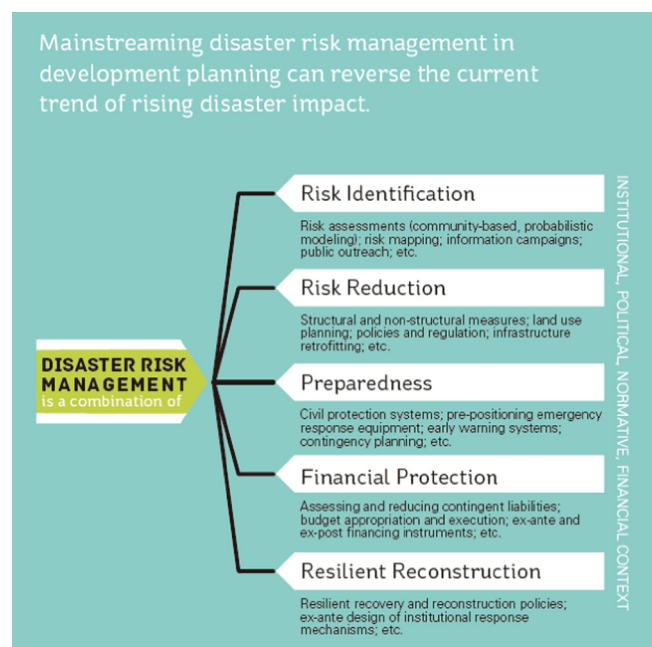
Mainstreaming disaster risk management in development planning can reverse the current trend of rising disaster impact.

DISASTER RISK MANAGEMENT is a combination of

Risk Identification

Risk assessments (community-based, probabilistic modeling); risk mapping; information campaigns; public outreach; etc.

Risk Reduction

Structural and non-structural measures; land use planning; policies and regulation; infrastructure retrofitting; etc.

Preparedness

Civil protection systems; pre-positioning emergency response equipment; early warning systems; contingency planning; etc.

Financial Protection

Assessing and reducing contingent liabilities; budget appropriation and execution; ex-ante and ex-post financing instruments; etc.

Resilient Reconstruction

Resilient recovery and reconstruction policies; ex-ante design of institutional response mechanisms; etc.

INSTITUTIONAL, POLITICAL, NORMATIVE, FINANCIAL CONTEXT